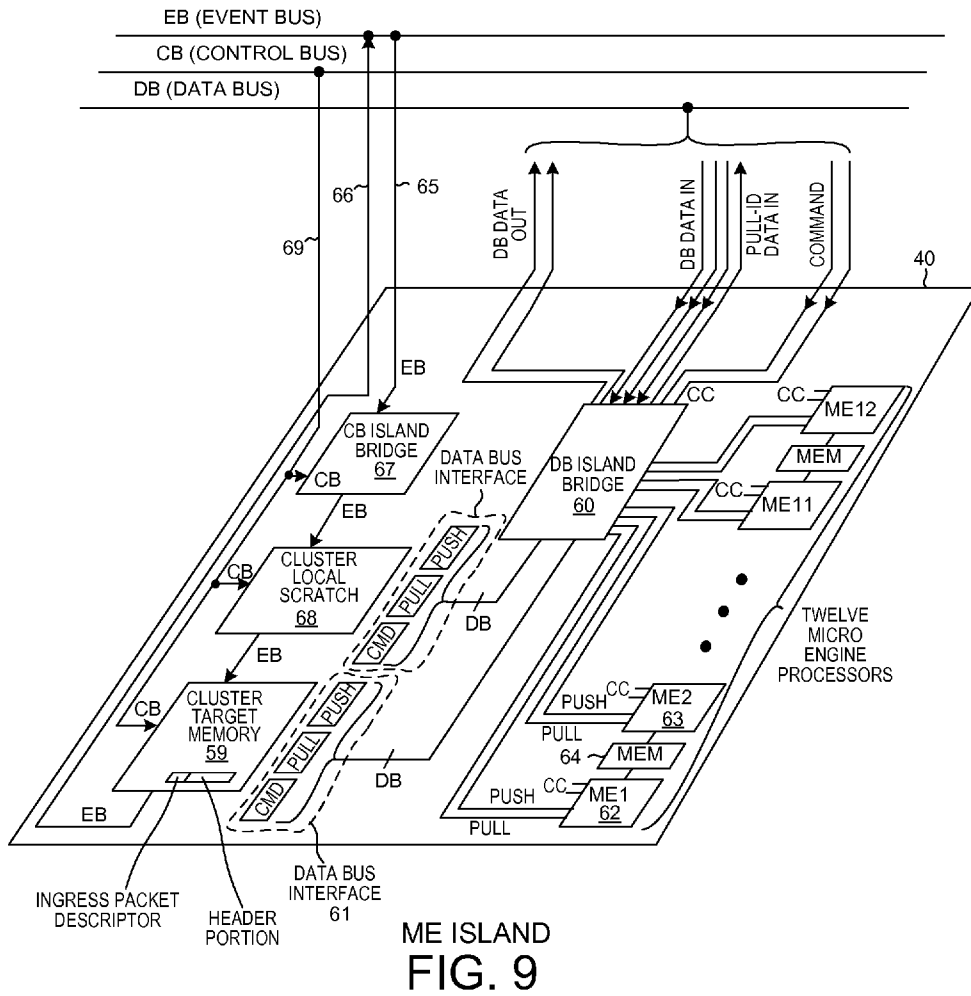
EB (EVENT BUS)
CB (CONTROL BUS)
DB (DATA BUS)

66
65
69

DB DATA OUT
DB DATA IN
PULL-ID DATA IN
COMMAND

40

EB
CB ISLAND BRIDGE 67
CB
DATA BUS INTERFACE
DB ISLAND BRIDGE 60
CC
CC
ME12
MEM
CC
ME11
EB
CB
CLUSTER LOCAL SCRATCH 68
PUSH
PULL
CMD
DB
EB
TWELVE MICRO ENGINE PROCESSORS
CB
CLUSTER TARGET MEMORY 59
PUSH
PULL
CMD
DB
PUSH
CC
ME2 63
PULL
64
MEM
PUSH
CC
ME1 62
PULL
EB

INGRESS PACKET DESCRIPTOR
HEADER PORTION
DATA BUS INTERFACE 61

ME ISLAND
FIG. 9